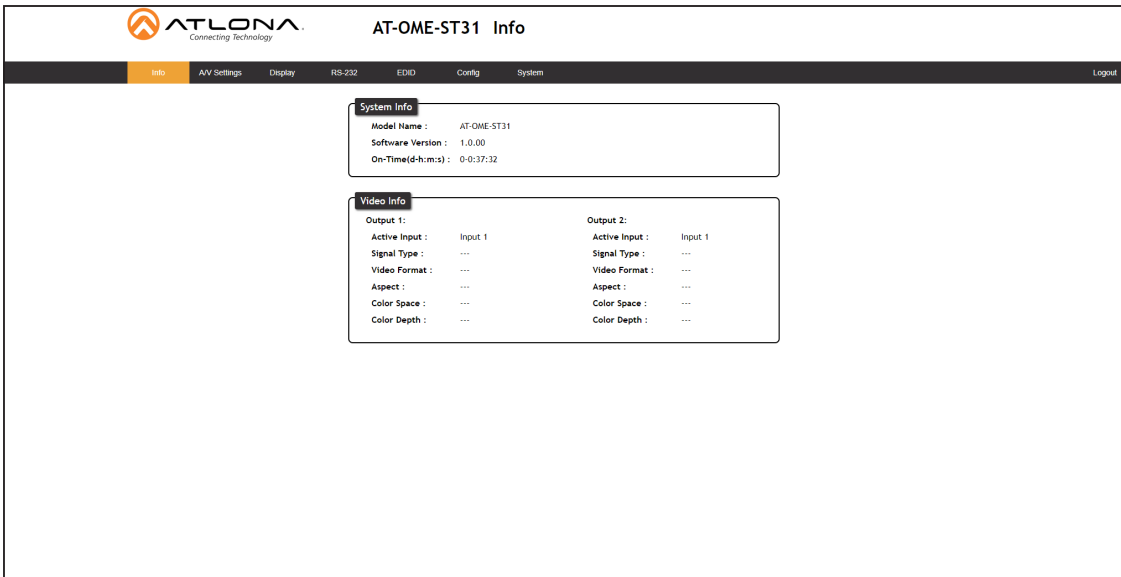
ATLONA
Connecting Technology

AT-OME-ST31 Info

Info A/V Settings Display RS-232 EDID Config System Logout

System Info

Model Name : AT-OME-ST31
Software Version : 1.0.00
On-Time(d-h:m:s) : 0-0:37:32

Video Info

Output 1:
Active Input : Input 1
Signal Type : ---
Video Format : ---
Aspect : ---
Color Space : ---
Color Depth : ---

Output 2:
Active Input : Input 1
Signal Type : ---
Video Format : ---
Aspect : ---
Color Space : ---
Color Depth : ---